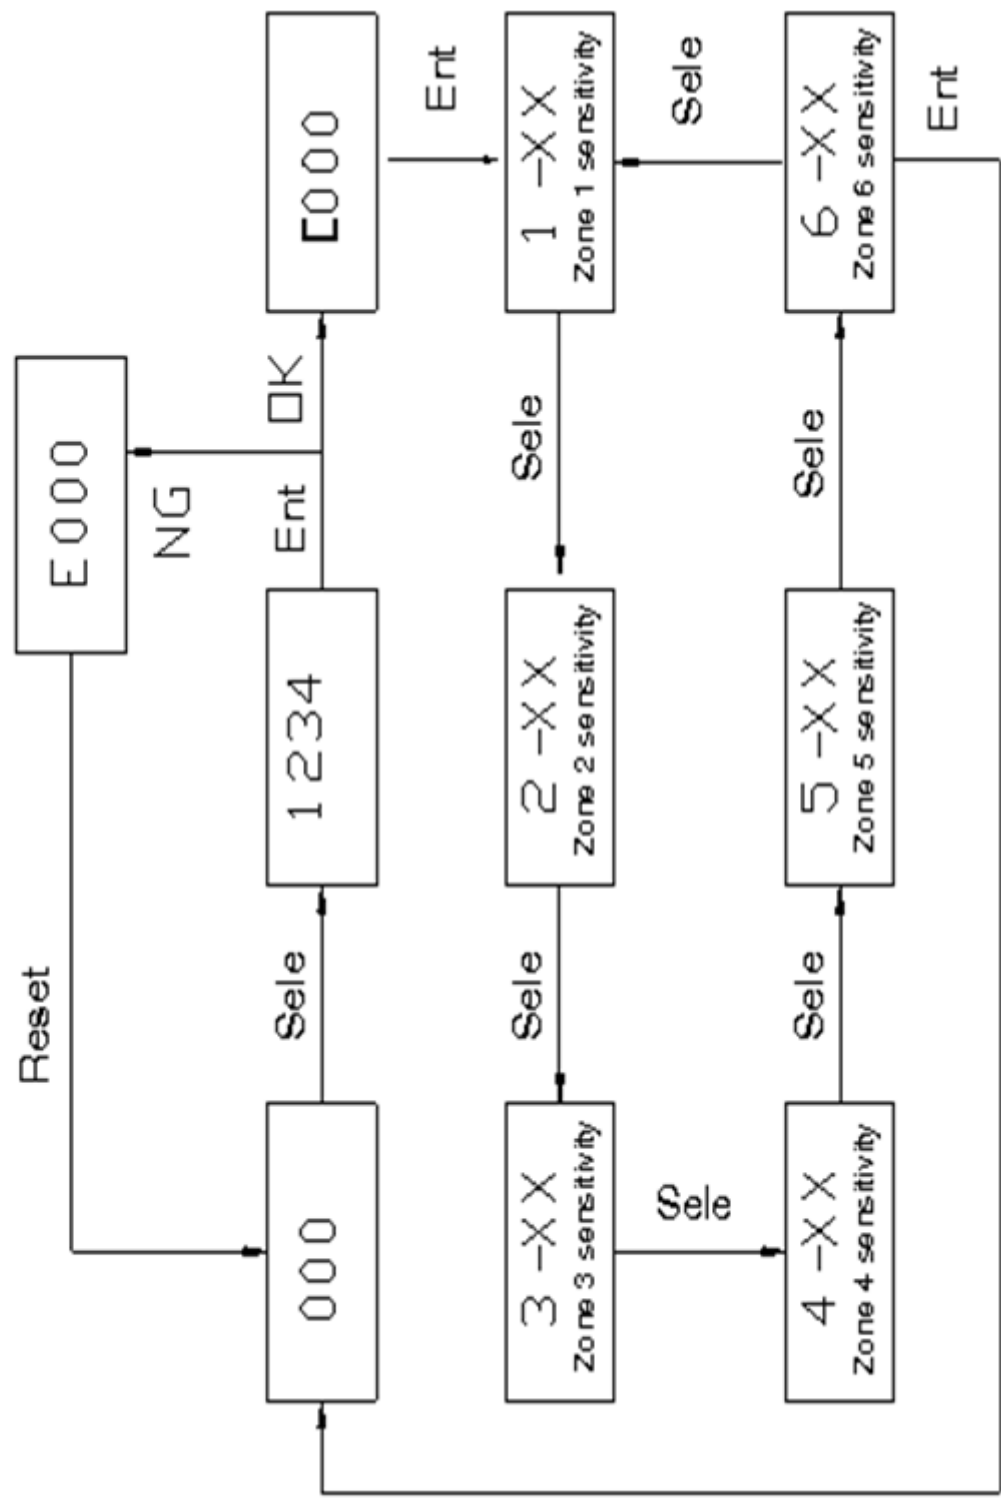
Reset

E000

NG

000

Sele

1234

Ent

OK

C000

Ent

1 -XX
Zone 1 sensitivity

Sele

2 -XX
Zone 2 sensitivity

Sele

3 -XX
Zone 3 sensitivity

Sele

4 -XX
Zone 4 sensitivity

Sele

5 -XX
Zone 5 sensitivity

Sele

6 -XX
Zone 6 sensitivity

Sele

Ent